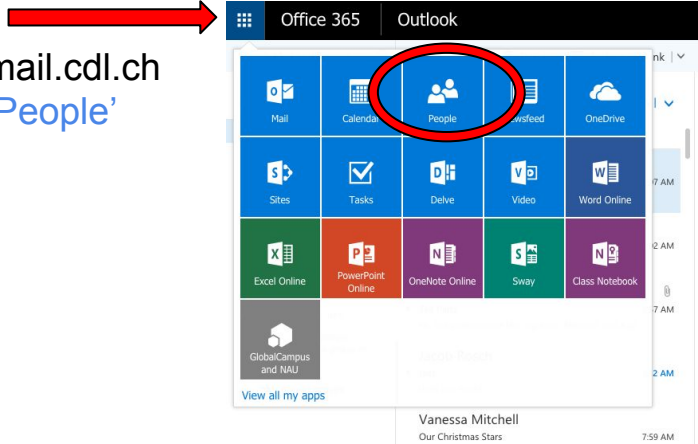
nail.cdl.ch
People'

Office 365 Outlook

nk

Mail
Calendar
People
ewsfeed
OneDrive
Sites
Tasks
Delve
Video
Word Online
Excel Online
PowerPoint Online
OneNote Online
Sway
Class Notebook
GlobalCampus and NAU
View all my apps

7 AM
2 AM
7 AM
2 AM

Vanessa Mitchell
Our Christmas Stars
7:59 AM